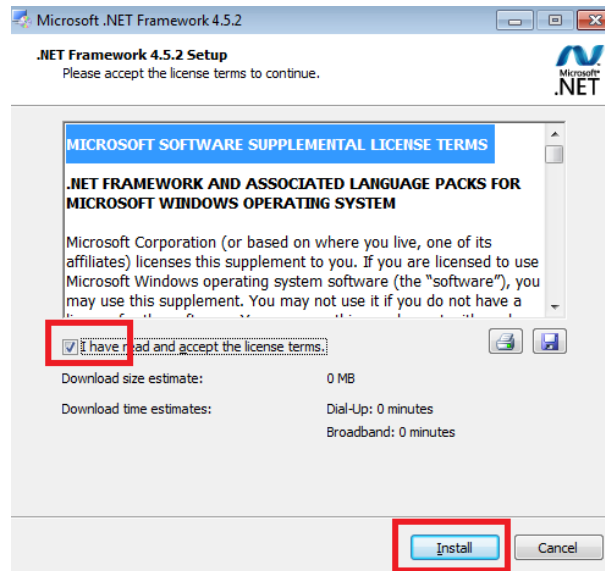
Microsoft .NET Framework 4.5.2

.NET Framework 4.5.2 Setup
Please accept the license terms to continue.

Microsoft
.NET

MICROSOFT SOFTWARE SUPPLEMENTAL LICENSE TERMS

.NET FRAMEWORK AND ASSOCIATED LANGUAGE PACKS FOR MICROSOFT WINDOWS OPERATING SYSTEM

Microsoft Corporation (or based on where you live, one of its affiliates) licenses this supplement to you. If you are licensed to use Microsoft Windows operating system software (the "software"), you may use this supplement. You may not use it if you do not have a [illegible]

I have read and accept the license terms.

Download size estimate: 0 MB

Download time estimates: Dial-Up: 0 minutes
Broadband: 0 minutes

Install
Cancel